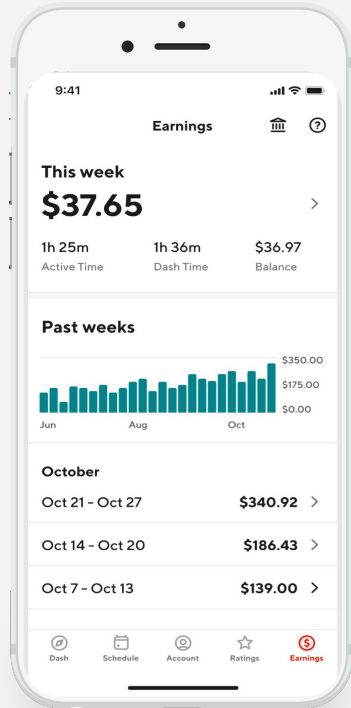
9:41

Earnings

This week

$37.65

1h 25m
Active Time

1h 36m
Dash Time

$36.97
Balance

Past weeks

$350.00
$175.00
$0.00

Jun
Aug
Oct

October

Oct 21 - Oct 27 $340.92

Oct 14 - Oct 20 $186.43

Oct 7 - Oct 13 $139.00

Dash
Schedule
Account
Ratings
Earnings